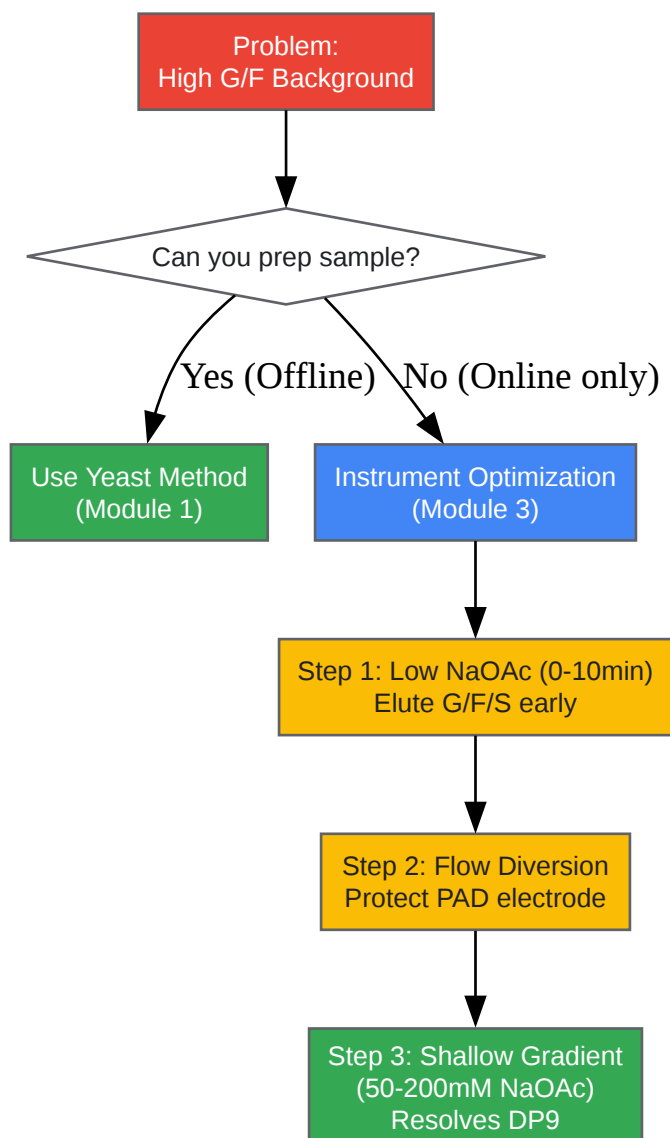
Problem:
High G/F Background

Can you prep sample?

Yes (Offline)

No (Online only)

Use Yeast Method
(Module 1)

Instrument Optimization
(Module 3)

Step 1: Low NaOAc (0-10min)
Elute G/F/S early

Step 2: Flow Diversion
Protect PAD electrode

Step 3: Shallow Gradient
(50-200mM NaOAc)
Resolves DP9